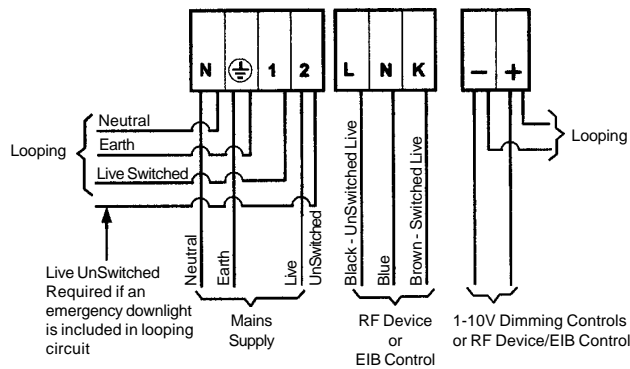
N ⏚ 1 2

L N K

– +

Looping

Neutral

Earth

Live Switched

Live UnSwitched Required if an emergency downlight is included in looping circuit

Neutral

Earth

Live

UnSwitched

Mains Supply

Black - UnSwitched Live

Blue

Brown - Switched Live

RF Device or EIB Control

Looping

1-10V Dimming Controls or RF Device/EIB Control